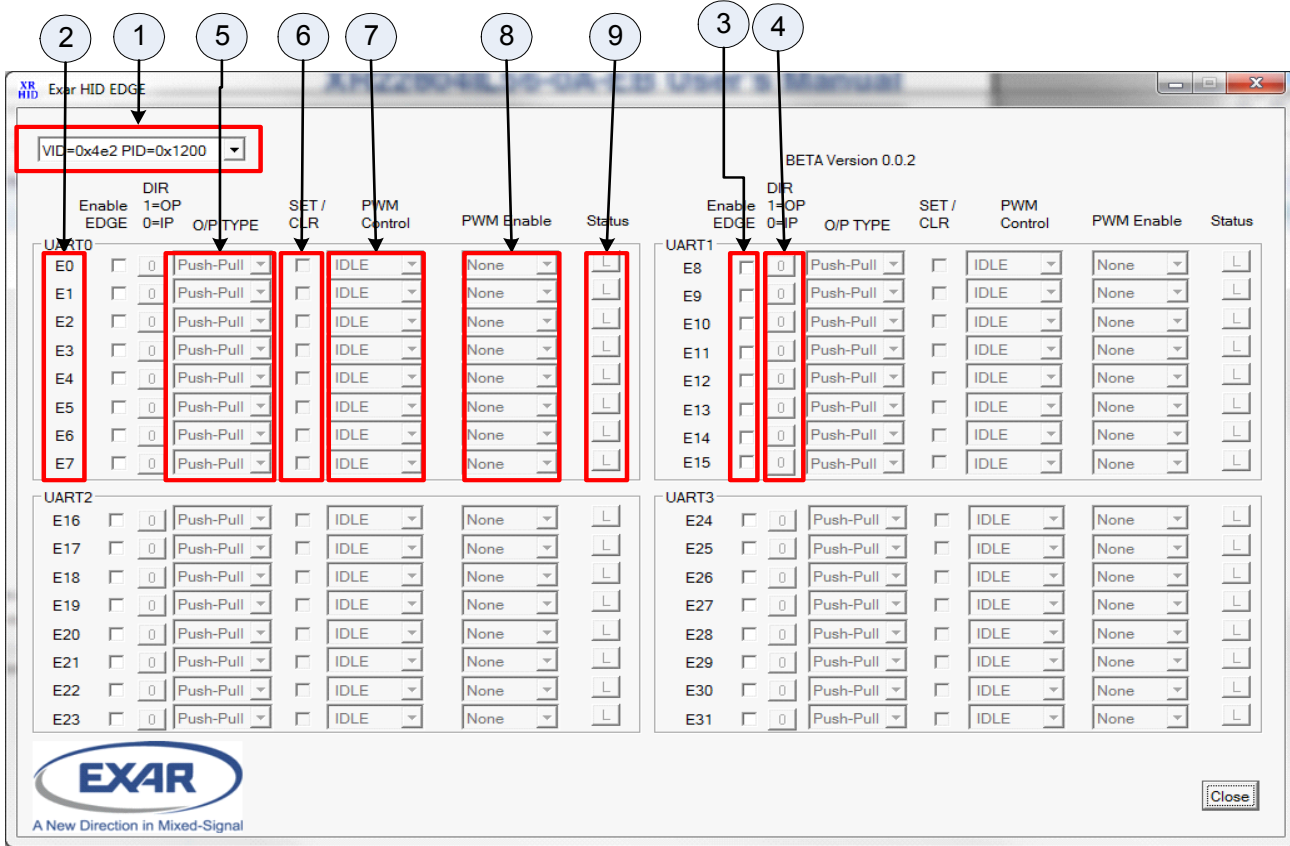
2 1 5 6 7 8 9 3 4

XR HID Exar HID EDGE

VID=0x4e2 PID=0x1200

BETA Version 0.0.2

UART0

| | Enable EDGE | DIR 1=OP 0=IP | O/P TYPE | SET / CLR | PWM Control | PWM Enable | Status |
|---|---|---|---|---|---|---|---|
| E0 | | 0 | Push-Pull | | IDLE | None | L |
| E1 | | 0 | Push-Pull | | IDLE | None | L |
| E2 | | 0 | Push-Pull | | IDLE | None | L |
| E3 | | 0 | Push-Pull | | IDLE | None | L |
| E4 | | 0 | Push-Pull | | IDLE | None | L |
| E5 | | 0 | Push-Pull | | IDLE | None | L |
| E6 | | 0 | Push-Pull | | IDLE | None | L |
| E7 | | 0 | Push-Pull | | IDLE | None | L |

UART1

| | Enable EDGE | DIR 1=OP 0=IP | O/P TYPE | SET / CLR | PWM Control | PWM Enable | Status |
|---|---|---|---|---|---|---|---|
| E8 | | 0 | Push-Pull | | IDLE | None | L |
| E9 | | 0 | Push-Pull | | IDLE | None | L |
| E10 | | 0 | Push-Pull | | IDLE | None | L |
| E11 | | 0 | Push-Pull | | IDLE | None | L |
| E12 | | 0 | Push-Pull | | IDLE | None | L |
| E13 | | 0 | Push-Pull | | IDLE | None | L |
| E14 | | 0 | Push-Pull | | IDLE | None | L |
| E15 | | 0 | Push-Pull | | IDLE | None | L |

UART2

| | | | | | | | |
|---|---|---|---|---|---|---|---|
| E16 | | 0 | Push-Pull | | IDLE | None | L |
| E17 | | 0 | Push-Pull | | IDLE | None | L |
| E18 | | 0 | Push-Pull | | IDLE | None | L |
| E19 | | 0 | Push-Pull | | IDLE | None | L |
| E20 | | 0 | Push-Pull | | IDLE | None | L |
| E21 | | 0 | Push-Pull | | IDLE | None | L |
| E22 | | 0 | Push-Pull | | IDLE | None | L |
| E23 | | 0 | Push-Pull | | IDLE | None | L |

UART3

| | | | | | | | |
|---|---|---|---|---|---|---|---|
| E24 | | 0 | Push-Pull | | IDLE | None | L |
| E25 | | 0 | Push-Pull | | IDLE | None | L |
| E26 | | 0 | Push-Pull | | IDLE | None | L |
| E27 | | 0 | Push-Pull | | IDLE | None | L |
| E28 | | 0 | Push-Pull | | IDLE | None | L |
| E29 | | 0 | Push-Pull | | IDLE | None | L |
| E30 | | 0 | Push-Pull | | IDLE | None | L |
| E31 | | 0 | Push-Pull | | IDLE | None | L |

EXAR
A New Direction in Mixed-Signal

Close